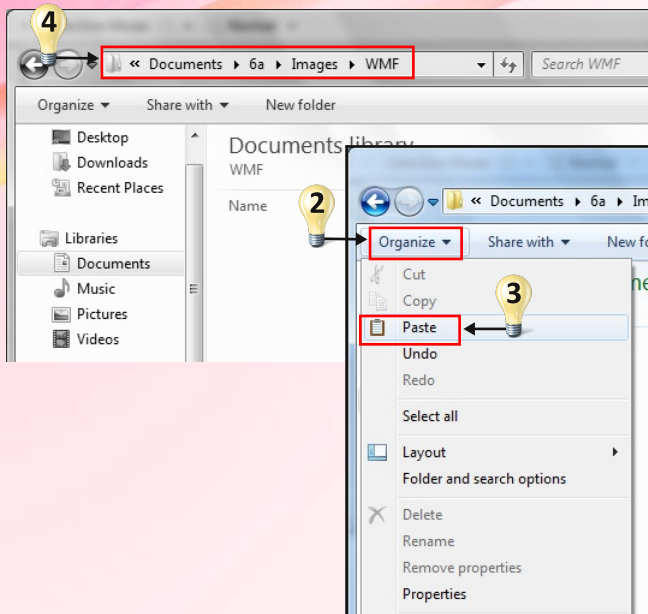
4

« Documents ▸ 6a ▸ Images ▸ WMF

Search WMF

Organize ▾ Share with ▾ New folder

Desktop
Downloads
Recent Places

Libraries
Documents
Music
Pictures
Videos

Documents library
WMF

Name

2

« Documents ▸ 6a ▸ Im

Organize ▾ Share with ▾ New fo

3

Cut
Copy
Paste
Undo
Redo
Select all
Layout
Folder and search options
Delete
Rename
Remove properties
Properties